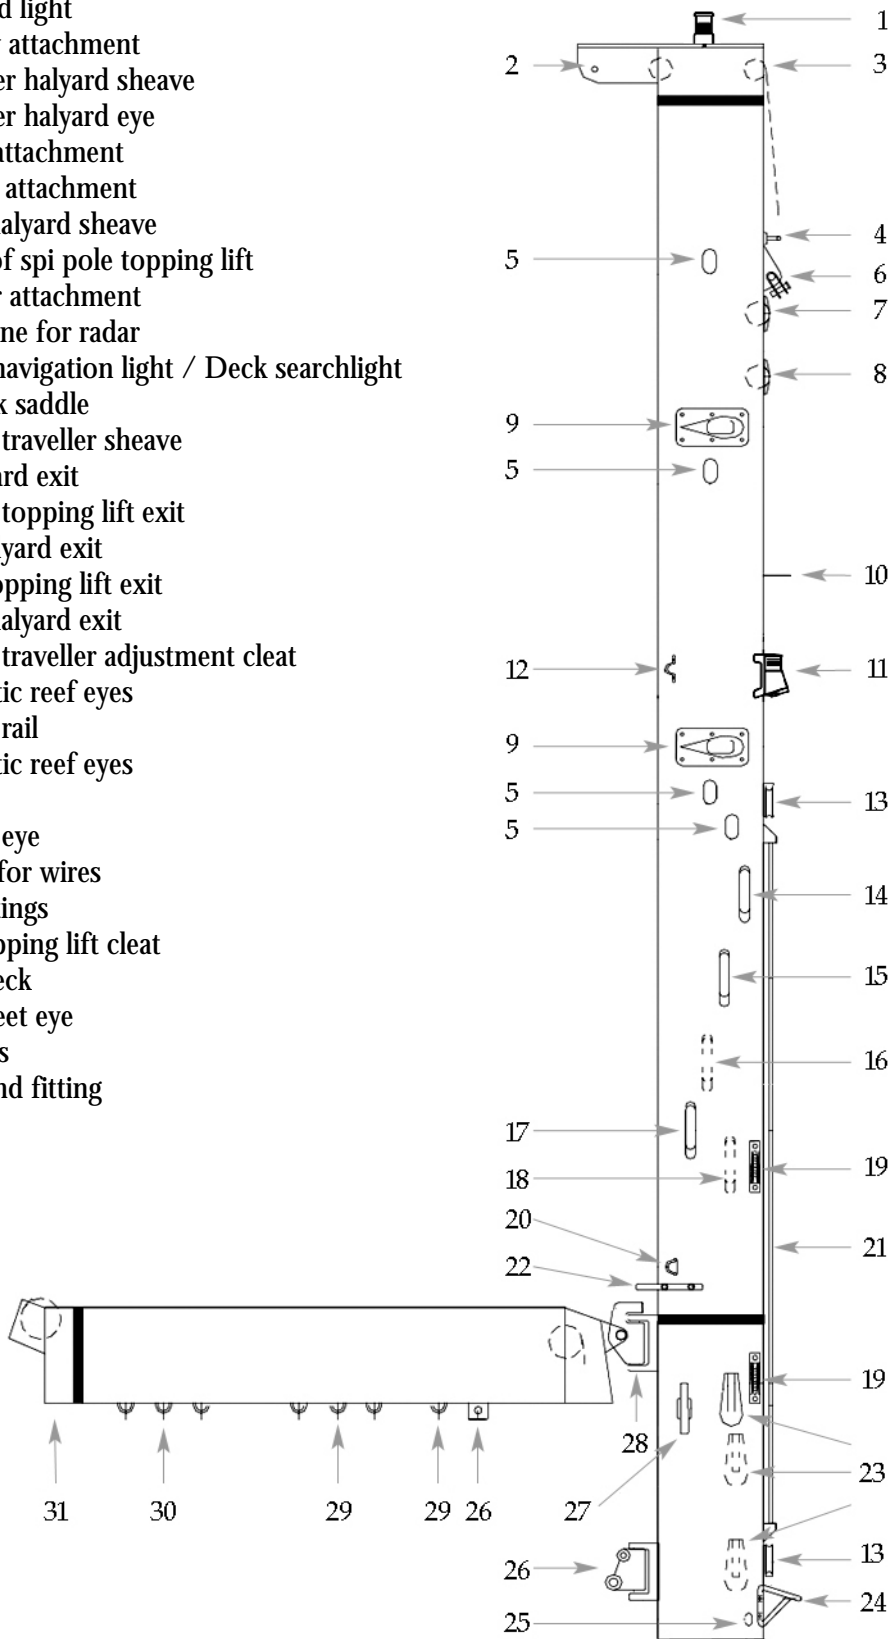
d light
r attachment
er halyard sheave
er halyard eye
attachment
 attachment
alyard sheave
of spi pole topping lift
r attachment
ne for radar
navigation light / Deck searchlight
k saddle
traveller sheave
rd exit
 topping lift exit
yard exit
opping lift exit
alyard exit
 traveller adjustment cleat
tic reef eyes
rail
tic reef eyes

eye
for wires
ings
opping lift cleat
eck
eet eye
s
nd fitting

1
2
3
4
5
6
7
8
9
5
10
12
11
9
5
13
5
14
15
16
17
18
19
20
21
22
19
28
27
23
13
26
24
25
31
30
29
29
26
27